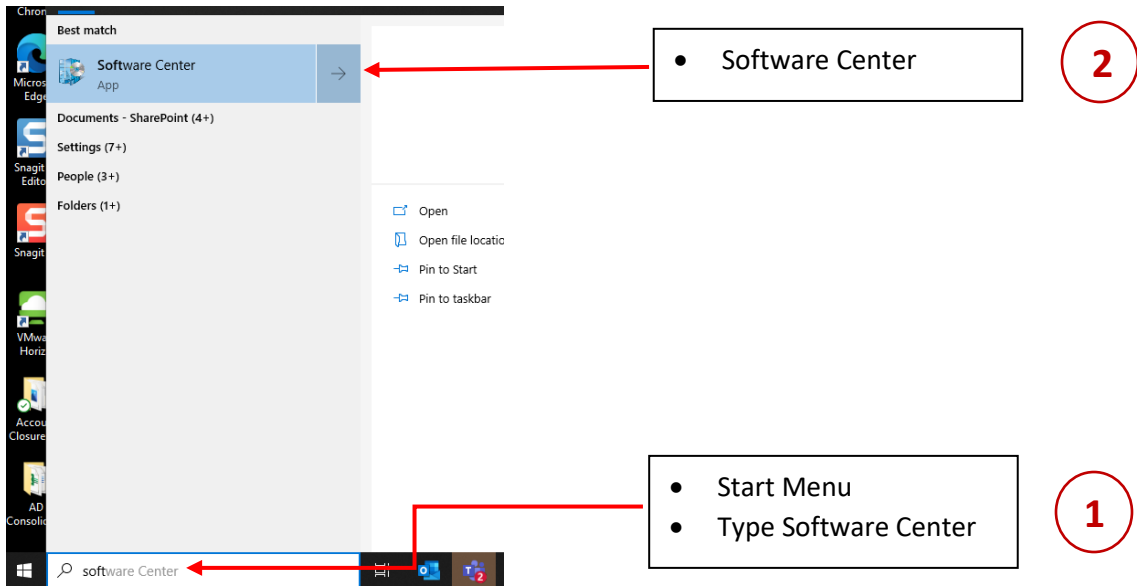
Chron

Micros Edge

Snagit Edito

Snagit

VMwa Horiz

Accou Closure

AD Consolic

Best match

Software Center
App

Documents - SharePoint (4+)

Settings (7+)

People (3+)

Folders (1+)

Open

Open file locatio

Pin to Start

Pin to taskbar

software Center

2

1

- Software Center

- Start Menu
- Type Software Center